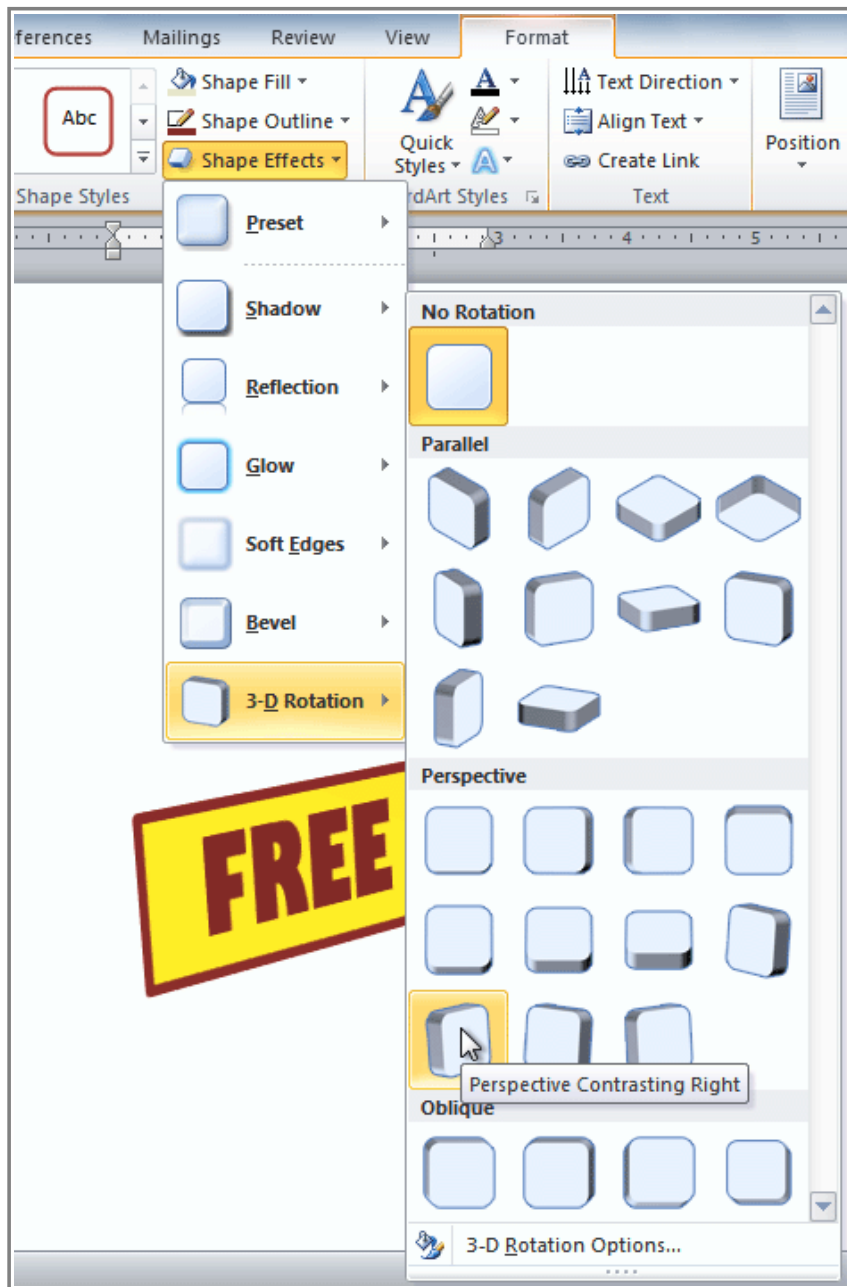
ferences Mailings Review View Format

Abc

Shape Fill

Shape Outline

Shape Effects

Shape Styles

Quick Styles

rdArt Styles

Text Direction

Align Text

Create Link

Text

Position

3 4 5

Preset

Shadow

Reflection

Glow

Soft Edges

Bevel

3-D Rotation

No Rotation

Parallel

Perspective

FREE

Perspective Contrasting Right

Oblique

3-D Rotation Options...